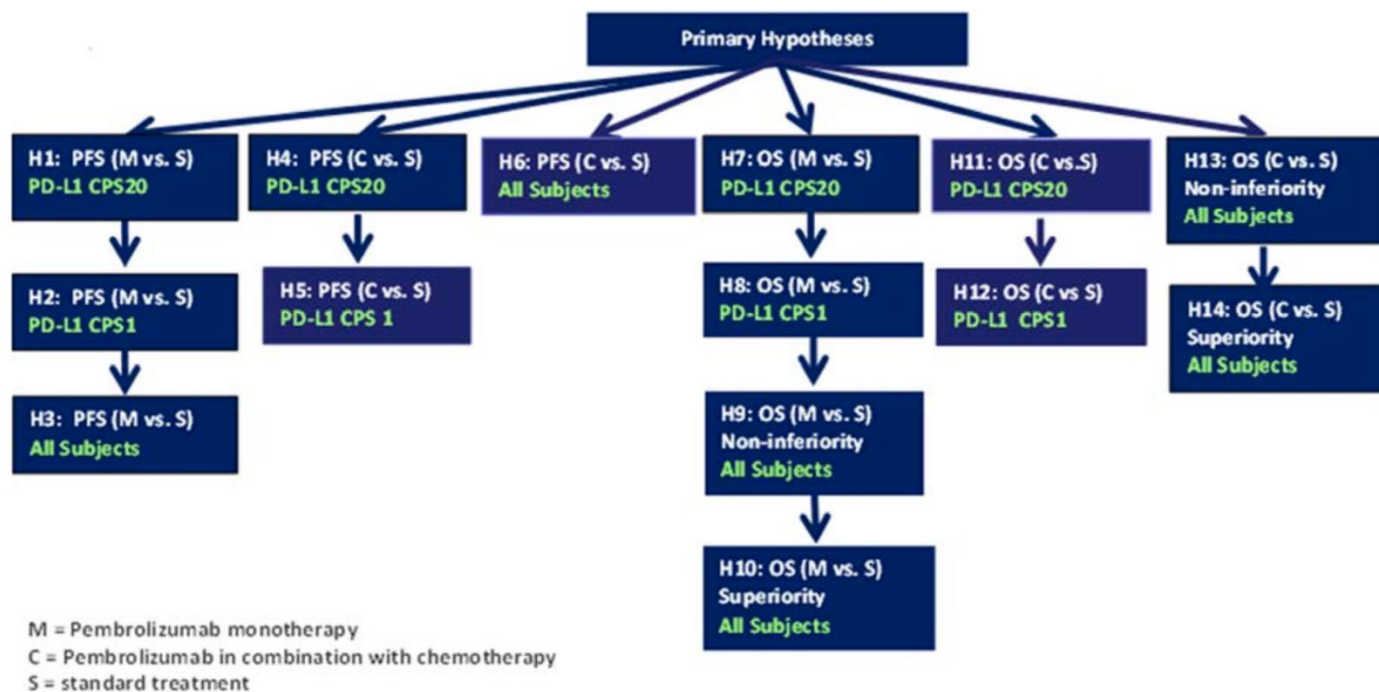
Primary Hypotheses

H1: PFS (M vs. S)
PD-L1 CPS20

H2: PFS (M vs. S)
PD-L1 CPS1

H3: PFS (M vs. S)
All Subjects

H4: PFS (C vs. S)
PD-L1 CPS20

H5: PFS (C vs. S)
PD-L1 CPS 1

H6: PFS (C vs. S)
All Subjects

H7: OS (M vs. S)
PD-L1 CPS20

H8: OS (M vs. S)
PD-L1 CPS1

H9: OS (M vs. S)
Non-inferiority
All Subjects

H10: OS (M vs. S)
Superiority
All Subjects

H11: OS (C vs.S)
PD-L1 CPS20

H12: OS (C vs S)
PD-L1 CPS1

H13: OS (C vs. S)
Non-inferiority
All Subjects

H14: OS (C vs. S)
Superiority
All Subjects

M = Pembrolizumab monotherapy
C = Pembrolizumab in combination with chemotherapy
S = standard treatment